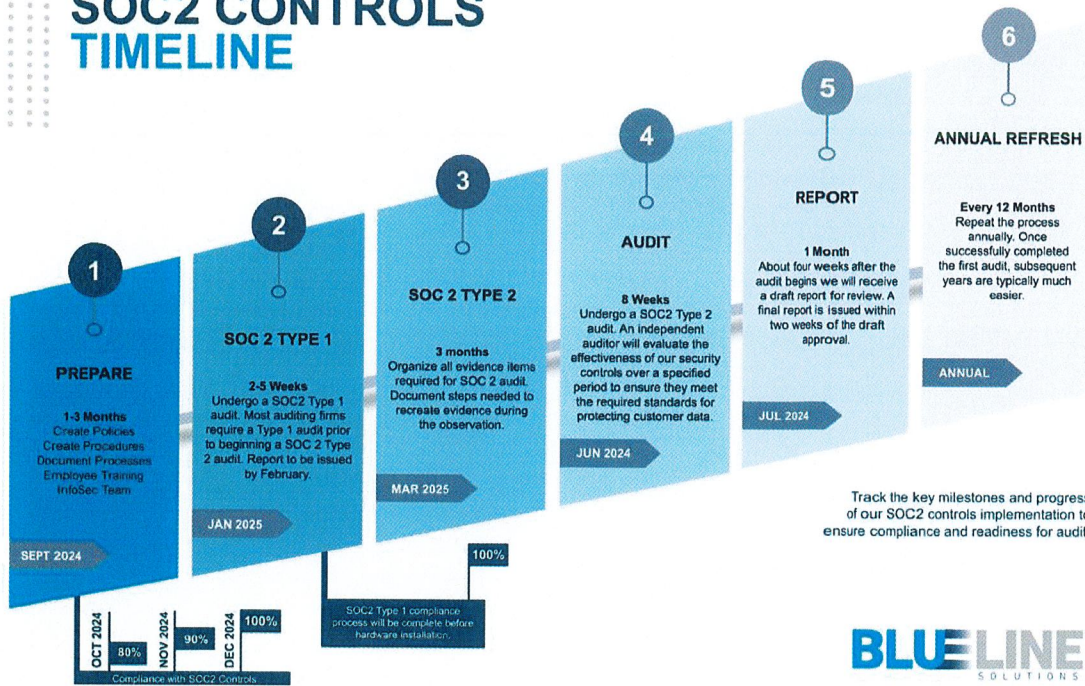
SOC2 CONTROLS TIMELINE

1

PREPARE

1-3 Months
Create Policies
Create Procedures
Document Processes
Employee Training
InfoSec Team

SEPT 2024

2

SOC 2 TYPE 1

2-5 Weeks
Undergo a SOC2 Type 1 audit. Most auditing firms require a Type 1 audit prior to beginning a SOC 2 Type 2 audit. Report to be issued by February.

JAN 2025

3

SOC 2 TYPE 2

3 months
Organize all evidence items required for SOC 2 audit. Document steps needed to recreate evidence during the observation.

MAR 2025

4

AUDIT

8 Weeks
Undergo a SOC2 Type 2 audit. An independent auditor will evaluate the effectiveness of our security controls over a specified period to ensure they meet the required standards for protecting customer data.

JUN 2024

5

REPORT

1 Month
About four weeks after the audit begins we will receive a draft report for review. A final report is issued within two weeks of the draft approval.

JUL 2024

6

ANNUAL REFRESH

Every 12 Months
Repeat the process annually. Once successfully completed the first audit, subsequent years are typically much easier.

ANNUAL

OCT 2024 80%
NOV 2024 90%
DEC 2024 100%
Compliance with SOC2 Controls

100%
SOC2 Type 1 compliance process will be complete before hardware installation.

Track the key milestones and progress of our SOC2 controls implementation to ensure compliance and readiness for audit

BLUELINE
SOLUTIONS